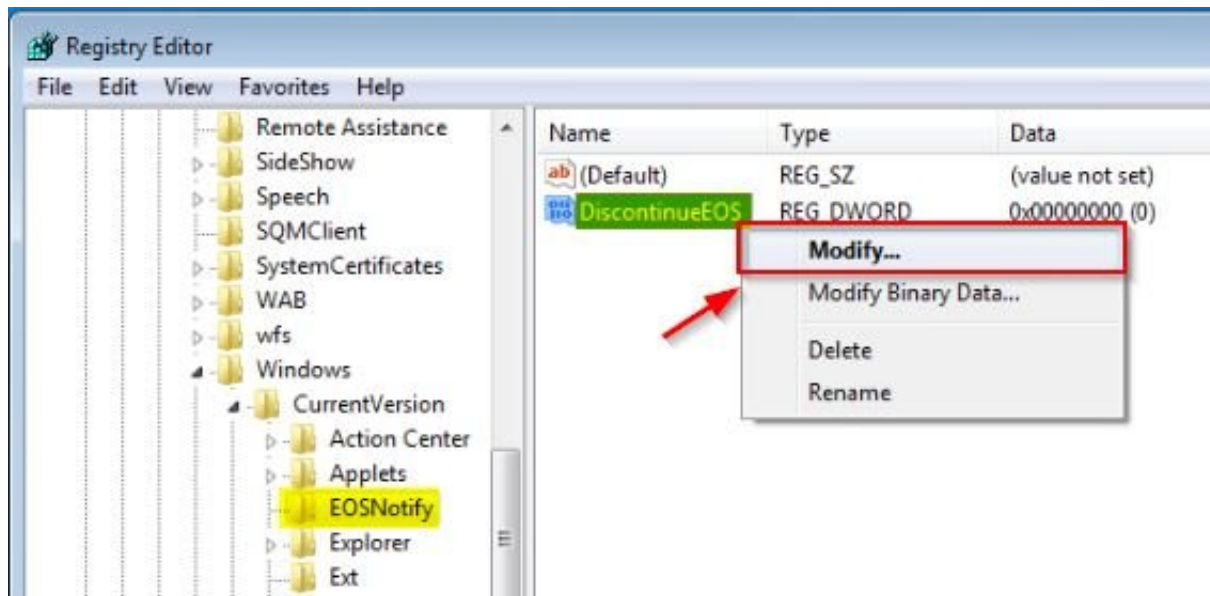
Registry Editor

File Edit View Favorites Help

Remote Assistance
SideShow
Speech
SQMClient
SystemCertificates
WAB
wfs
Windows
CurrentVersion
Action Center
Applets
EOSNotify
Explorer
Ext

| Name | Type | Data |
|---|---|---|
| (Default) | REG_SZ | (value not set) |
| DiscontinueEOS | REG_DWORD | 0x00000000 (0) |

Modify...
Modify Binary Data...
Delete
Rename